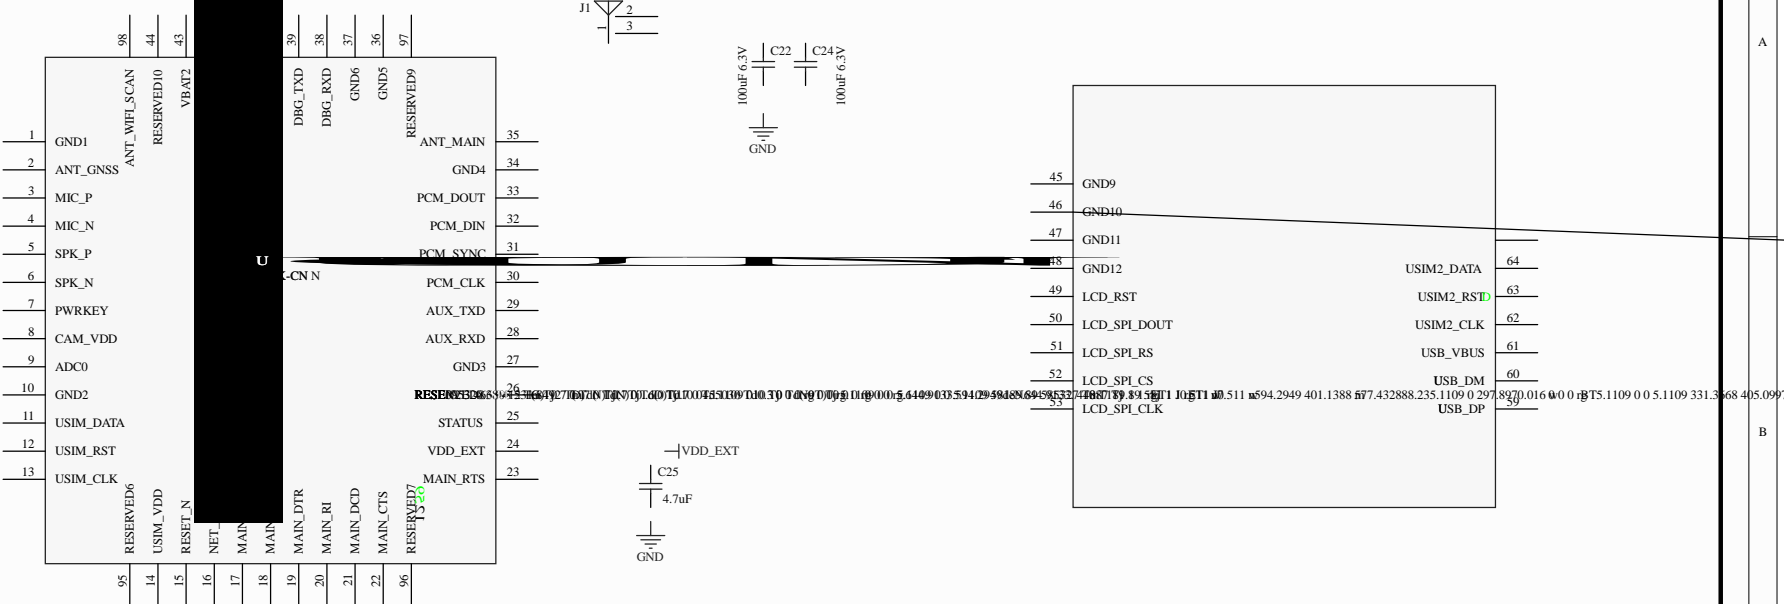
J1
2
3

C22
C24
100uF 6.3V
100uF 6.3V
GND

A

98 44 43 39 38 37 36 97
ANT_WIFI_SCAN
RESERVED10
VBAT2
DBG_TXD
DBG_RXD
GND6
GND5
RESERVED9

1 GND1
2 ANT_GNSS
3 MIC_P
4 MIC_N
5 SPK_P
6 SPK_N
7 PWRKEY
8 CAM_VDD
9 ADC0
10 GND2
11 USIM_DATA
12 USIM_RST
13 USIM_CLK

ANT_MAIN 35
GND4 34
PCM_DOUT 33
PCM_DIN 32
PCM_SYNC 31
PCM_CLK 30
AUX_TXD 29
AUX_RXD 28
GND3 27
RESERVED 26
STATUS 25
VDD_EXT 24
MAIN_RTS 23

U
-CN N

RESERVED6
USIM_VDD
RESET_N
NET_
MAIN
MAIN
MAIN_DTR
MAIN_RI
MAIN_DCD
MAIN_CTS
RESERVED7
TS
95 14 15 16 17 18 19 20 21 22 96

VDD_EXT
C25
4.7uF
GND

45 GND9
46 GND10
47 GND11
48 GND12
49 LCD_RST
50 LCD_SPI_DOUT
51 LCD_SPI_RS
52 LCD_SPI_CS
53 LCD_SPI_CLK

USIM2_DATA 64
USIM2_RST 63
USIM2_CLK 62
USB_VBUS 61
USB_DM 60
USB_DP 59

B